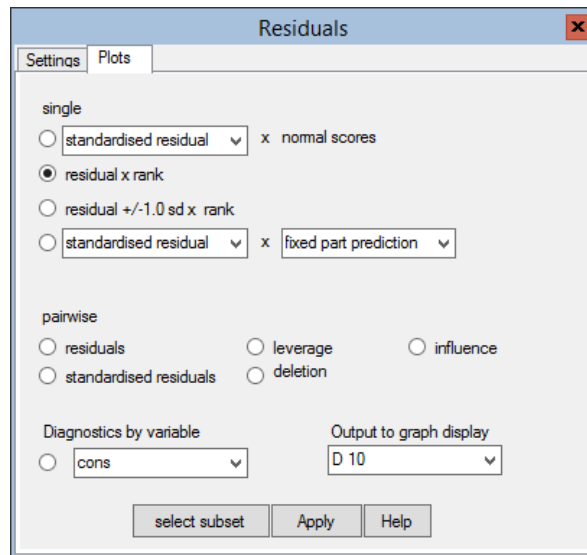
Residuals

Settings | Plots

single

standardised residual x normal scores

residual x rank

residual +/-1.0 sd x rank

standardised residual x fixed part prediction

pairwise

residuals

leverage

influence

standardised residuals

deletion

Diagnostics by variable

cons

Output to graph display

D 10

select subset

Apply

Help